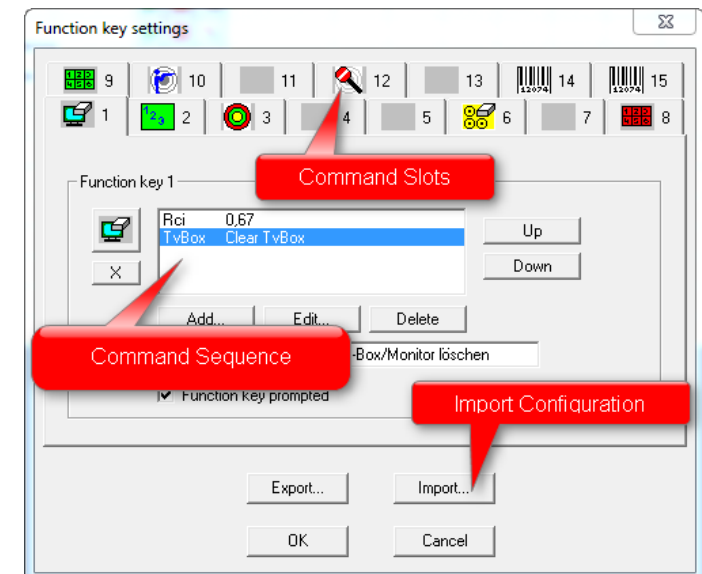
Function key settings

9 10 11 12 13 14 15
1 2 3 4 5 6 7 8

Command Slots

Function key 1

X

Rci 0,67
TvBox Clear TvBox

Up
Down

Add... Edit... Delete

Command Sequence

-Box/Monitor löschen

Function key prompted

Import Configuration

Export... Import...

OK Cancel